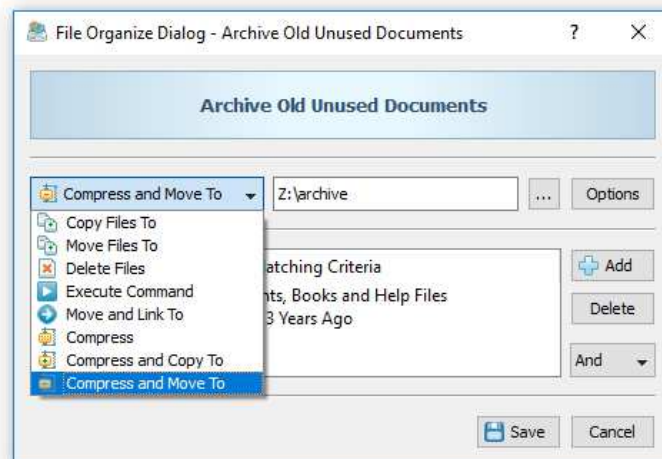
File Organize Dialog - Archive Old Unused Documents ? ×

Archive Old Unused Documents

Compress and Move To
Z:\archive
...
Options

Copy Files To
Move Files To
Delete Files
Execute Command
Move and Link To
Compress
Compress and Copy To
Compress and Move To

atching Criteria
nts, Books and Help Files
3 Years Ago

Add
Delete
And

Save
Cancel